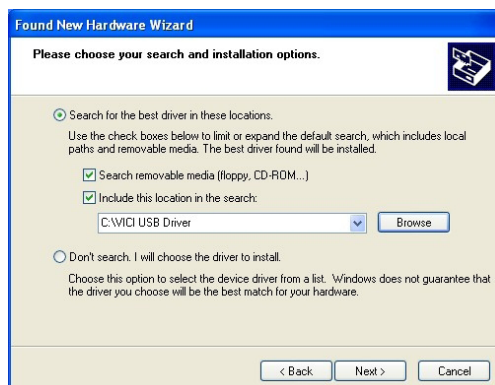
Found New Hardware Wizard

Please choose your search and installation options.

Search for the best driver in these locations.

Use the check boxes below to limit or expand the default search, which includes local paths and removable media. The best driver found will be installed.

Search removable media (floppy, CD-ROM...)

Include this location in the search:

C:\VICI USB Driver

Browse

Don't search. I will choose the driver to install.

Choose this option to select the device driver from a list. Windows does not guarantee that the driver you choose will be the best match for your hardware.

< Back

Next >

Cancel